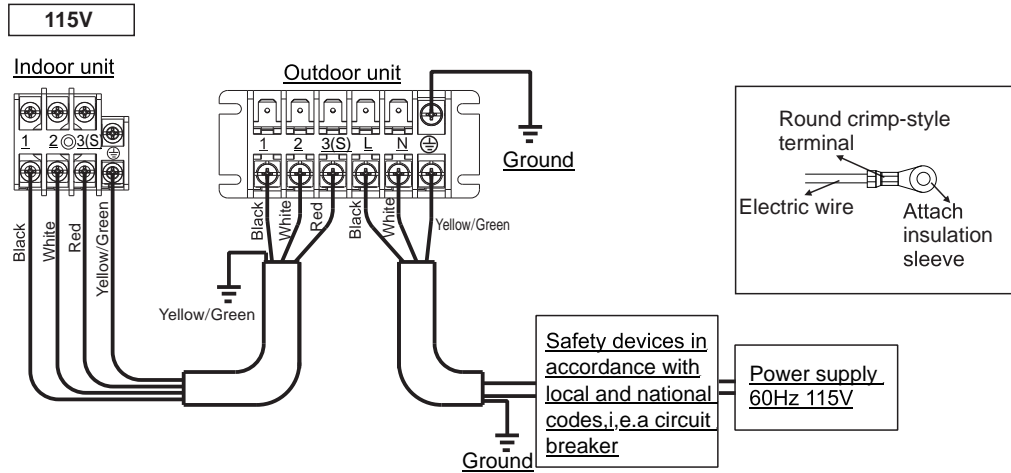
115V

Indoor unit

1 2 3(S) ⏚

Black White Red Yellow/Green

Outdoor unit

1 2 3(S) L N ⏚

Black White Red Black White Yellow/Green

Ground

Yellow/Green

Ground

Round crimp-style terminal

Electric wire

Attach insulation sleeve

Safety devices in accordance with local and national codes,i,e.a circuit breaker

Power supply 60Hz 115V